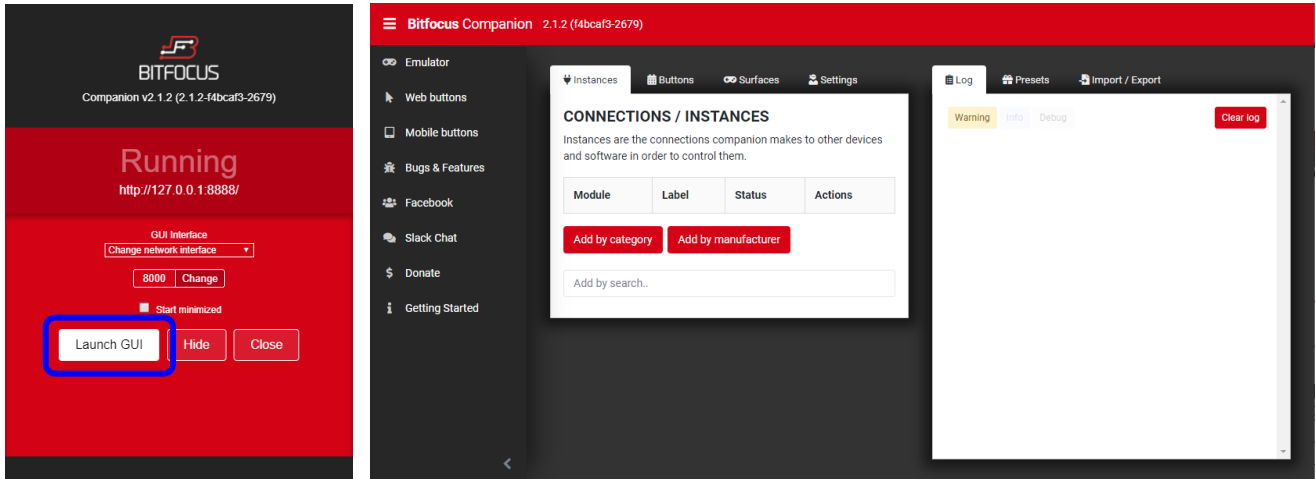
BITFOCUS
Companion v2.1.2 (2.1.2-f4bcaf3-2679)

Running
http://127.0.0.1:8888/

GUI Interface
Change network interface

8000 Change

Start minimized

Launch GUI Hide Close

Bitfocus Companion 2.1.2 (f4bcaf3-2679)

Emulator
Web buttons
Mobile buttons
Bugs & Features
Facebook
Slack Chat
Donate
Getting Started

Instances Buttons Surfaces Settings

CONNECTIONS / INSTANCES
Instances are the connections companion makes to other devices and software in order to control them.

| Module | Label | Status | Actions |
|---|---|---|---|

Add by category Add by manufacturer

Add by search..

Log Presets Import / Export

Warning Info Debug Clear log